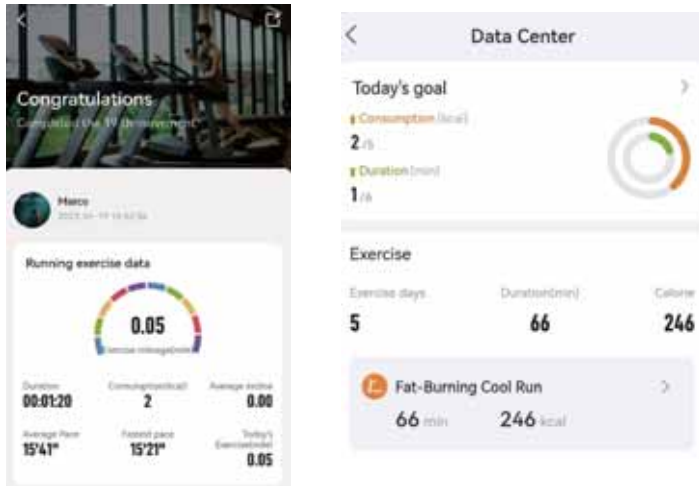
Congratulations

Completed the 19 th movement

Marco

2023-04-19 16:42:56

Running exercise data

0.05

Exercise mileage(km)

Duration
00:01:20

Consumption(kcal)
2

Average incline
0.00

Average Pace
15'41"

Fastest pace
15'21"

Today's Exercise(km)
0.05

Data Center

Today's goal

Consumption (kcal)
2 /5

Duration (min)
1 /8

Exercise

Exercise days
5

Duration(min)
66

Calorie
246

Fat-Burning Cool Run
66 min
246 kcal